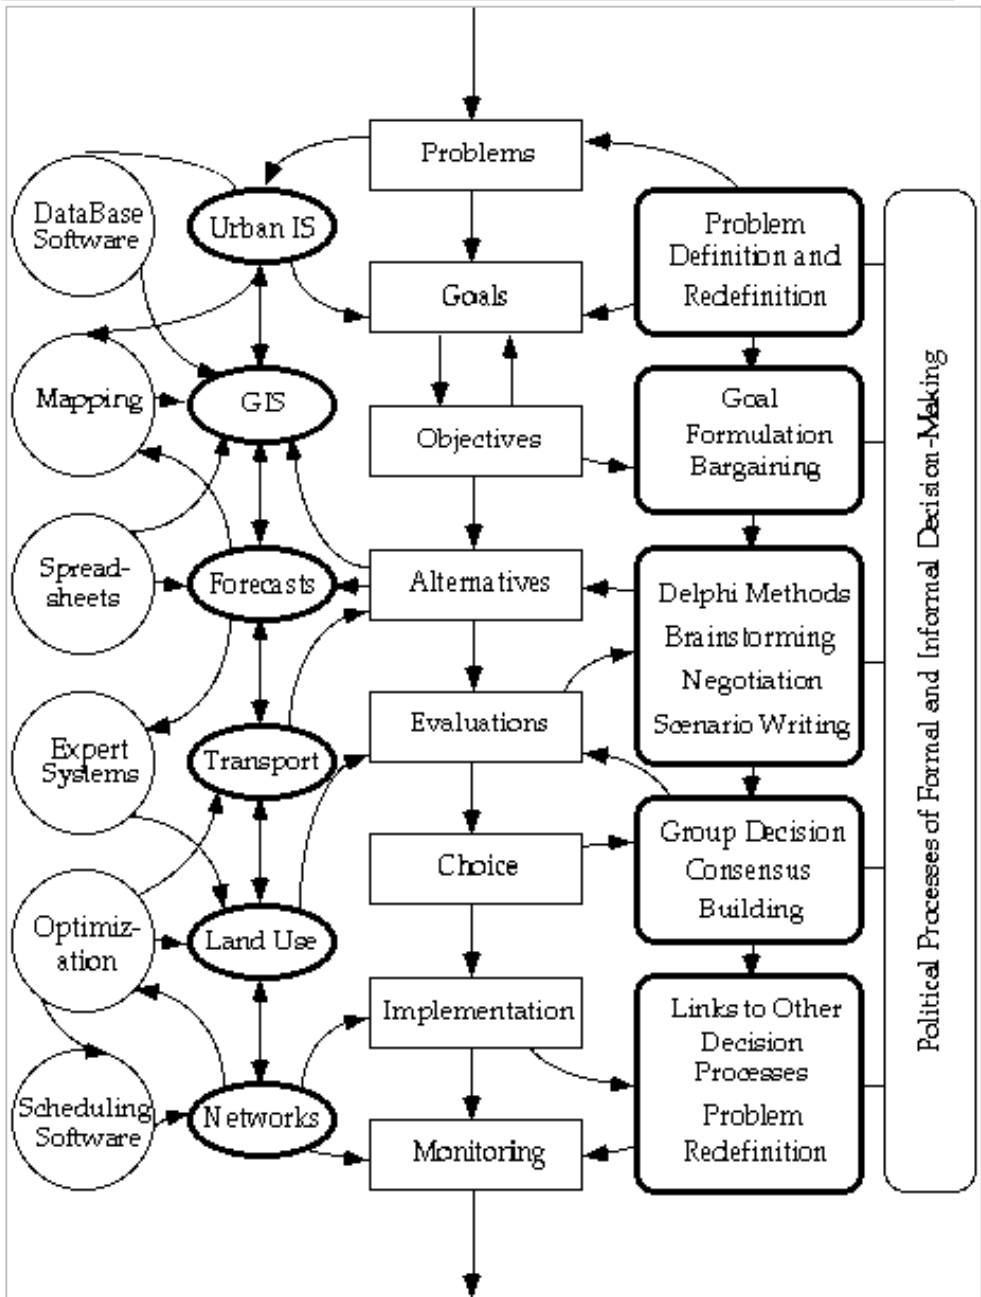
Problems

DataBase Software

Urban IS

Goals

Problem Definition and Redefinition

Mapping

GIS

Objectives

Goal Formulation Bargaining

Spread-sheets

Forecasts

Alternatives

Delphi Methods Brainstorming Negotiation Scenario Writing

Expert Systems

Transport

Evaluations

Choice

Group Decision Consensus Building

Optimiz-ation

Land Use

Implementation

Links to Other Decision Processes Problem Redefinition

Scheduling Software

Networks

Monitoring

Political Processes of Formal and Informal Decision-Making